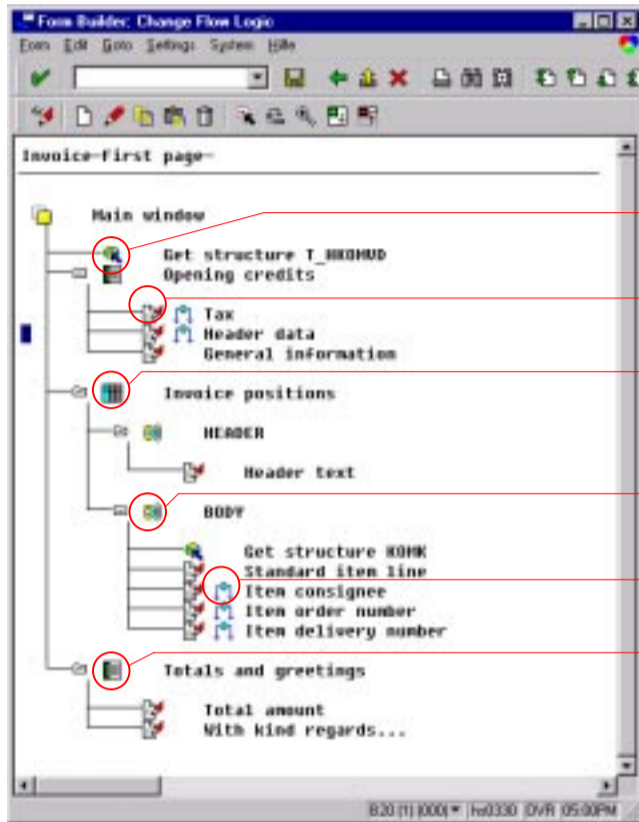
Form Builder: Change Flow Logic

Form Edit Goto Settings System Help

Invoice-First page-

Main window

Get structure T_HKOMVD

Opening credits

Tax

Header data

General information

Invoice positions

HEADER

Header text

BODY

Get structure KOMK

Standard item line

Item consignee

Item order number

Item delivery number

Totals and greetings

Total amount

With kind regards...

B20 (1) (000) hs0330 OVR 05:00PM